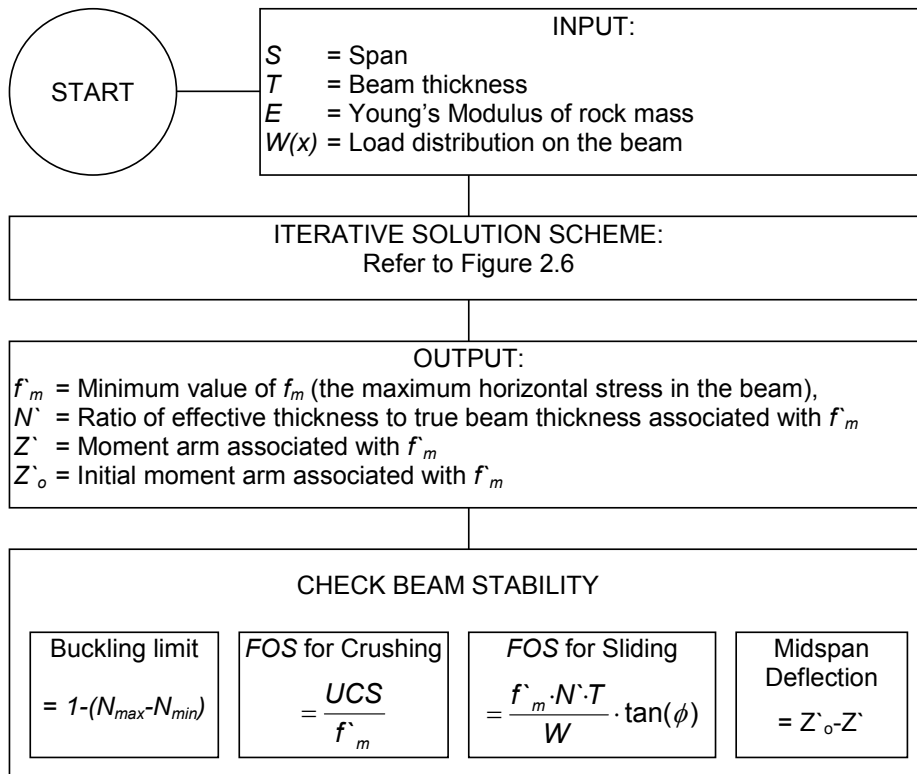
START

INPUT:
$S$ = Span
$T$ = Beam thickness
$E$ = Young's Modulus of rock mass
$W(x)$ = Load distribution on the beam

ITERATIVE SOLUTION SCHEME:
Refer to Figure 2.6

OUTPUT:
$f`_m$ = Minimum value of $f_m$ (the maximum horizontal stress in the beam),
$N`$ = Ratio of effective thickness to true beam thickness associated with $f`_m$
$Z`$ = Moment arm associated with $f`_m$
$Z`_o$ = Initial moment arm associated with $f`_m$

CHECK BEAM STABILITY

Buckling limit
$= 1-(N_{max}-N_{min})$

$FOS$ for Crushing
$= \frac{UCS}{f`_m}$

$FOS$ for Sliding
$= \frac{f`_m \cdot N` \cdot T}{W} \cdot \tan(\phi)$

Midspan Deflection
$= Z`_o - Z`$